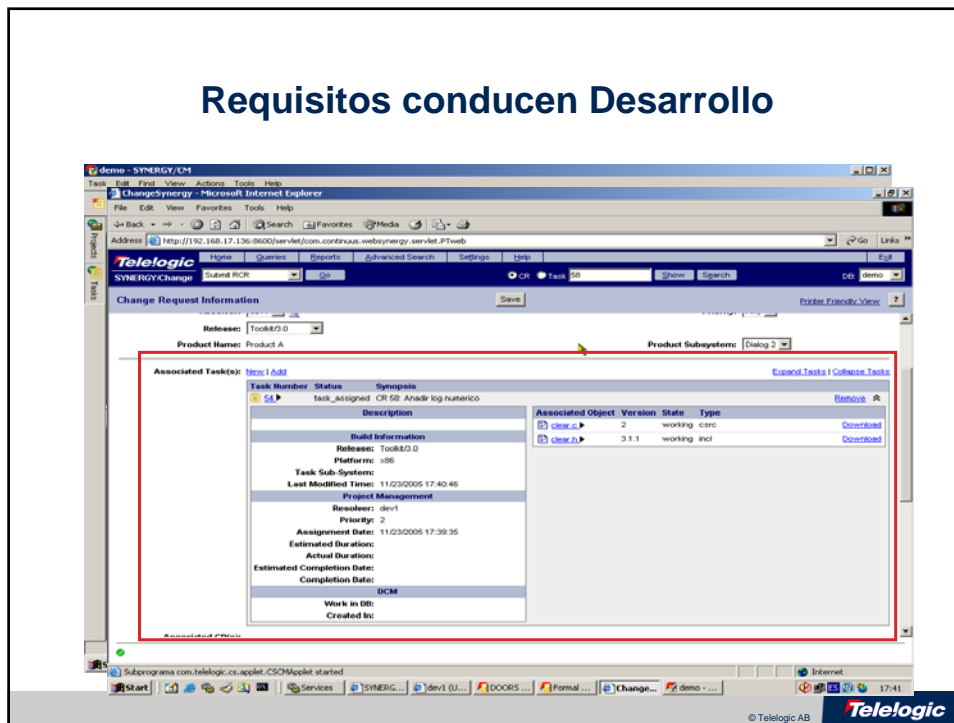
Requisitos conducen Desarrollo

demo - SYNERGY/CM

Task Edit Find View Actions Tools Help

ChangeSynergy - Microsoft Internet Explorer

File Edit View Favorites Tools Help

Back Search Favorites Media

Address http://192.168.17.136:8600/servlet/com.continuus.websynergy.servlet.PTweb

Go Links

Projects Tasks

Telelogic SYNERGY/Change

Home Queries Reports Advanced Search Settings Help Exit

Submit RCR Go

CR Task 58 Show Search DB demo

Change Request Information

Save

Printer Friendly View ?

Release: Toolkit/3.0

Product Name: Product A

Product Subsystem: Dialog 2

Associated Task(s): New | Add

Expand Tasks | Collapse Tasks

| Task Number | Status | Synopsis |
|---|---|---|
| 54 | task_assigned | CR 58: Anadir log numerico |

Remove

Description

Build Information

Release: Toolkit/3.0

Platform: x86

Task Sub-System:

Last Modified Time: 11/23/2005 17:40:46

Project Management

Resolver: dev1

Priority: 2

Assignment Date: 11/23/2005 17:39:35

Estimated Duration:

Actual Duration:

Estimated Completion Date:

Completion Date:

DCM

Work in DB:

Created In:

| Associated Object | Version | State | Type | |
|---|---|---|---|---|
| clear.c | 2 | working | csrc | Download |
| clear.h | 3.1.1 | working | incl | Download |

Subprograma com.telelogic.cs.applet.CSCMApplet started

Internet

Start Services SYNERG... dev1 (U... DOORS ... Formal ... Change... demo - ... 17:41

© Telelogic AB

Telelogic